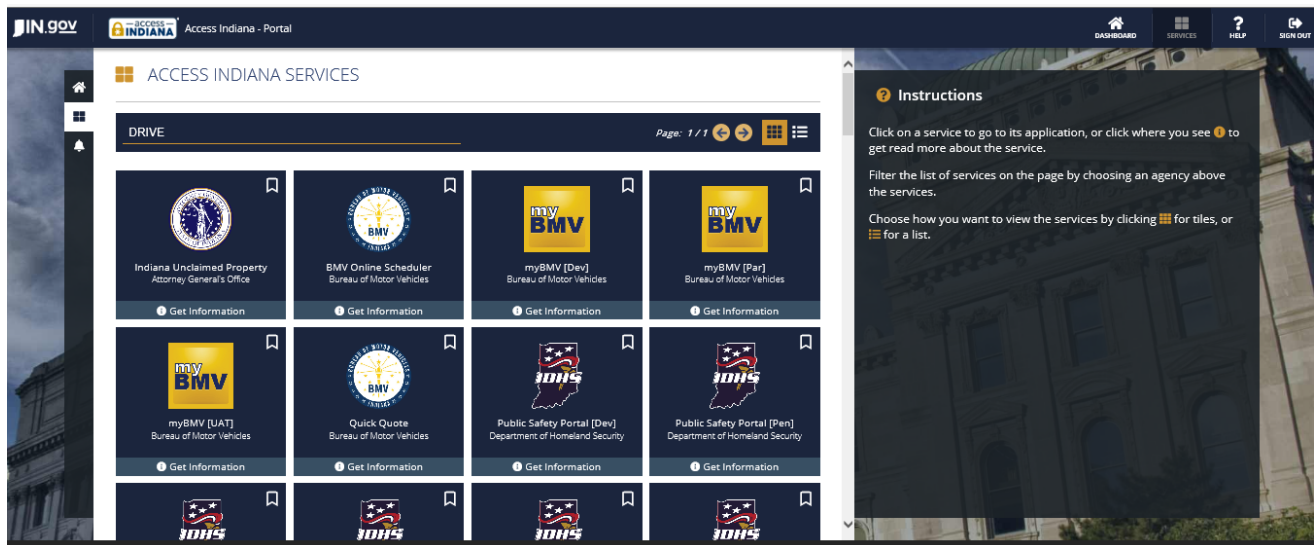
IN.gov

access INDIANA Access Indiana - Portal

DASHBOARD SERVICES HELP SIGN OUT

ACCESS INDIANA SERVICES

DRIVE

Page: 1 / 1

Indiana Unclaimed Property
Attorney General's Office
Get Information

BMV
BMV Online Scheduler
Bureau of Motor Vehicles
Get Information

my BMV
myBMV [Dev]
Bureau of Motor Vehicles
Get Information

my BMV
myBMV [Par]
Bureau of Motor Vehicles
Get Information

my BMV
myBMV [UAT]
Bureau of Motor Vehicles
Get Information

BMV
Quick Quote
Bureau of Motor Vehicles
Get Information

IDHS
Public Safety Portal [Dev]
Department of Homeland Security
Get Information

IDHS
Public Safety Portal [Pen]
Department of Homeland Security
Get Information

IDHS

IDHS

IDHS

IDHS

Instructions

Click on a service to go to its application, or click where you see to get read more about the service.

Filter the list of services on the page by choosing an agency above the services.

Choose how you want to view the services by clicking for tiles, or for a list.